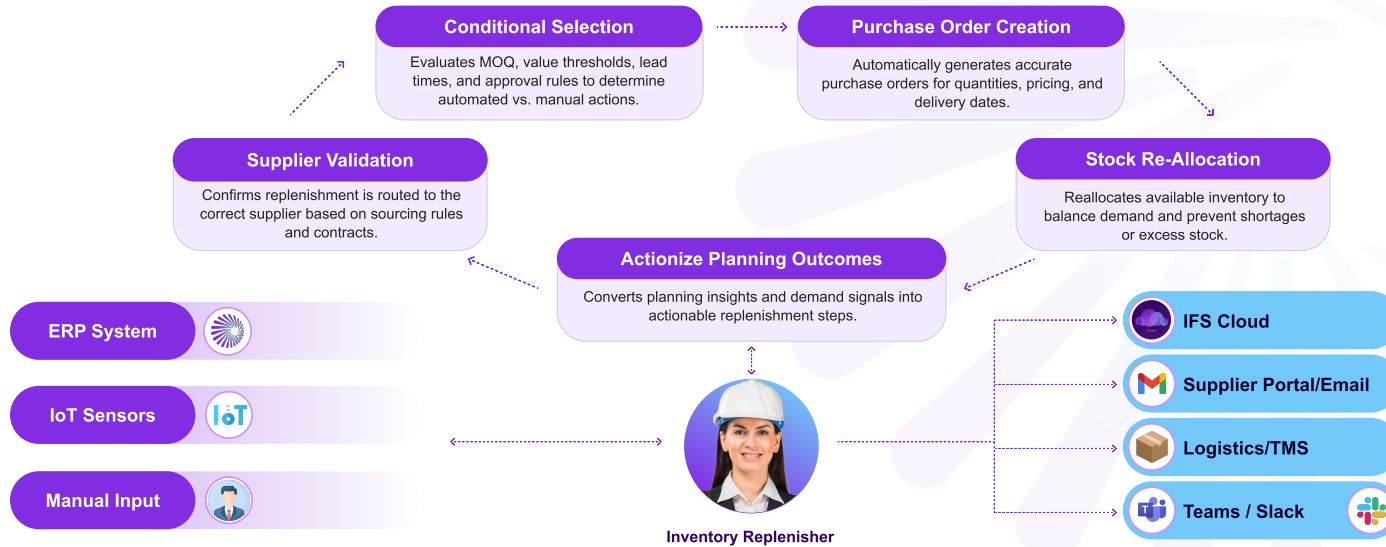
Conditional Selection

Evaluates MOQ, value thresholds, lead times, and approval rules to determine automated vs. manual actions.

Purchase Order Creation

Automatically generates accurate purchase orders for quantities, pricing, and delivery dates.

Supplier Validation

Confirms replenishment is routed to the correct supplier based on sourcing rules and contracts.

Stock Re-Allocation

Reallocates available inventory to balance demand and prevent shortages or excess stock.

Actionize Planning Outcomes

Converts planning insights and demand signals into actionable replenishment steps.

ERP System

IoT Sensors

IoT

Manual Input

Inventory Replenisher

IFS Cloud

Supplier Portal/Email

Logistics/TMS

Teams / Slack